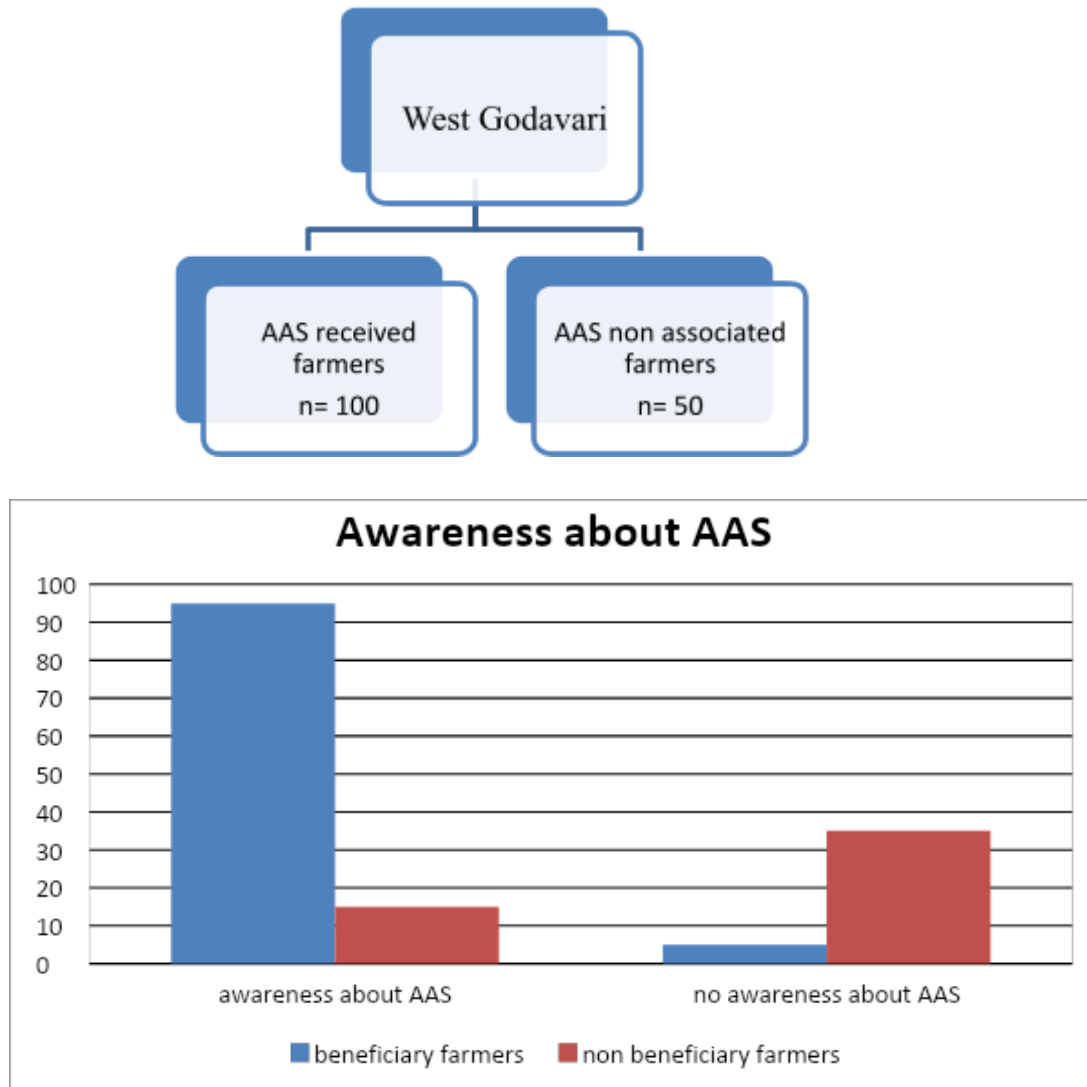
West Godavari

AAS received farmers
n= 100

AAS non associated farmers
n= 50

Awareness about AAS

100
90
80
70
60
50
40
30
20
10
0

awareness about AAS
no awareness about AAS

beneficiary farmers
non beneficiary farmers